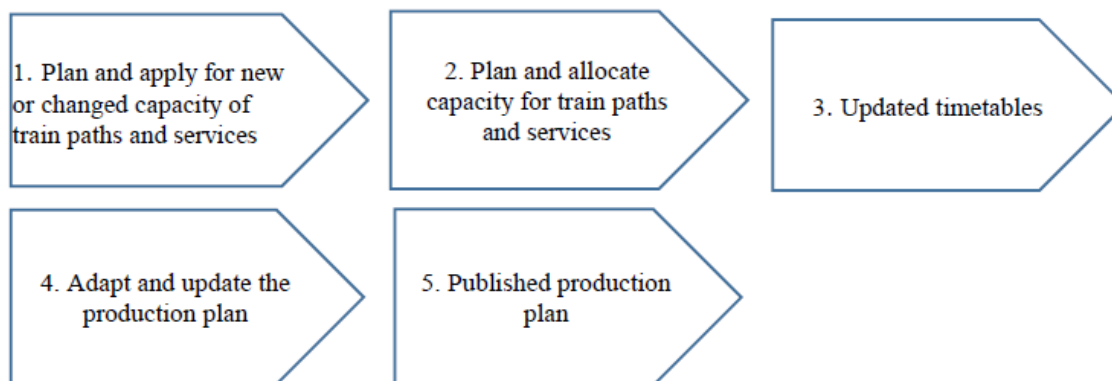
1. Plan and apply for new or changed capacity of train paths and services

2. Plan and allocate capacity for train paths and services

3. Updated timetables

4. Adapt and update the production plan

5. Published production plan